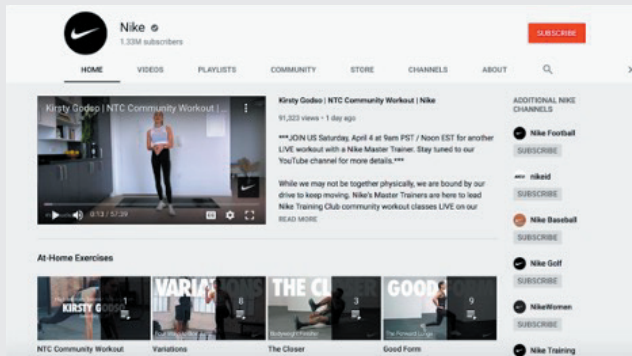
Nike
1.33M subscribers

SUBSCRIBE

HOME VIDEOS PLAYLISTS COMMUNITY STORE CHANNELS ABOUT

Kirsty Godso | NTC Community Workout | ...

0:13 / 57:29

Kirsty Godso | NTC Community Workout | Nike

91,323 views • 1 day ago

***JOIN US Saturday, April 4 at 9am PST / Noon EST for another LIVE workout with a Nike Master Trainer. Stay tuned to our YouTube channel for more details.***

While we may not be together physically, we are bound by our drive to keep moving. Nike's Master Trainers are here to lead Nike Training Club community workout classes LIVE on our

READ MORE

ADDITIONAL NIKE CHANNELS

Nike Football
SUBSCRIBE

nikeid
SUBSCRIBE

Nike Baseball
SUBSCRIBE

Nike Golf
SUBSCRIBE

NikeWomen
SUBSCRIBE

Nike Training

At-Home Exercises

KIRSTY GODSO

VARIATIONS

THE CLOSER
3
Bodyweight Finisher

GOOD FORM
The Forward Lunge

NTC Community Workout

Variations

The Closer

Good Form